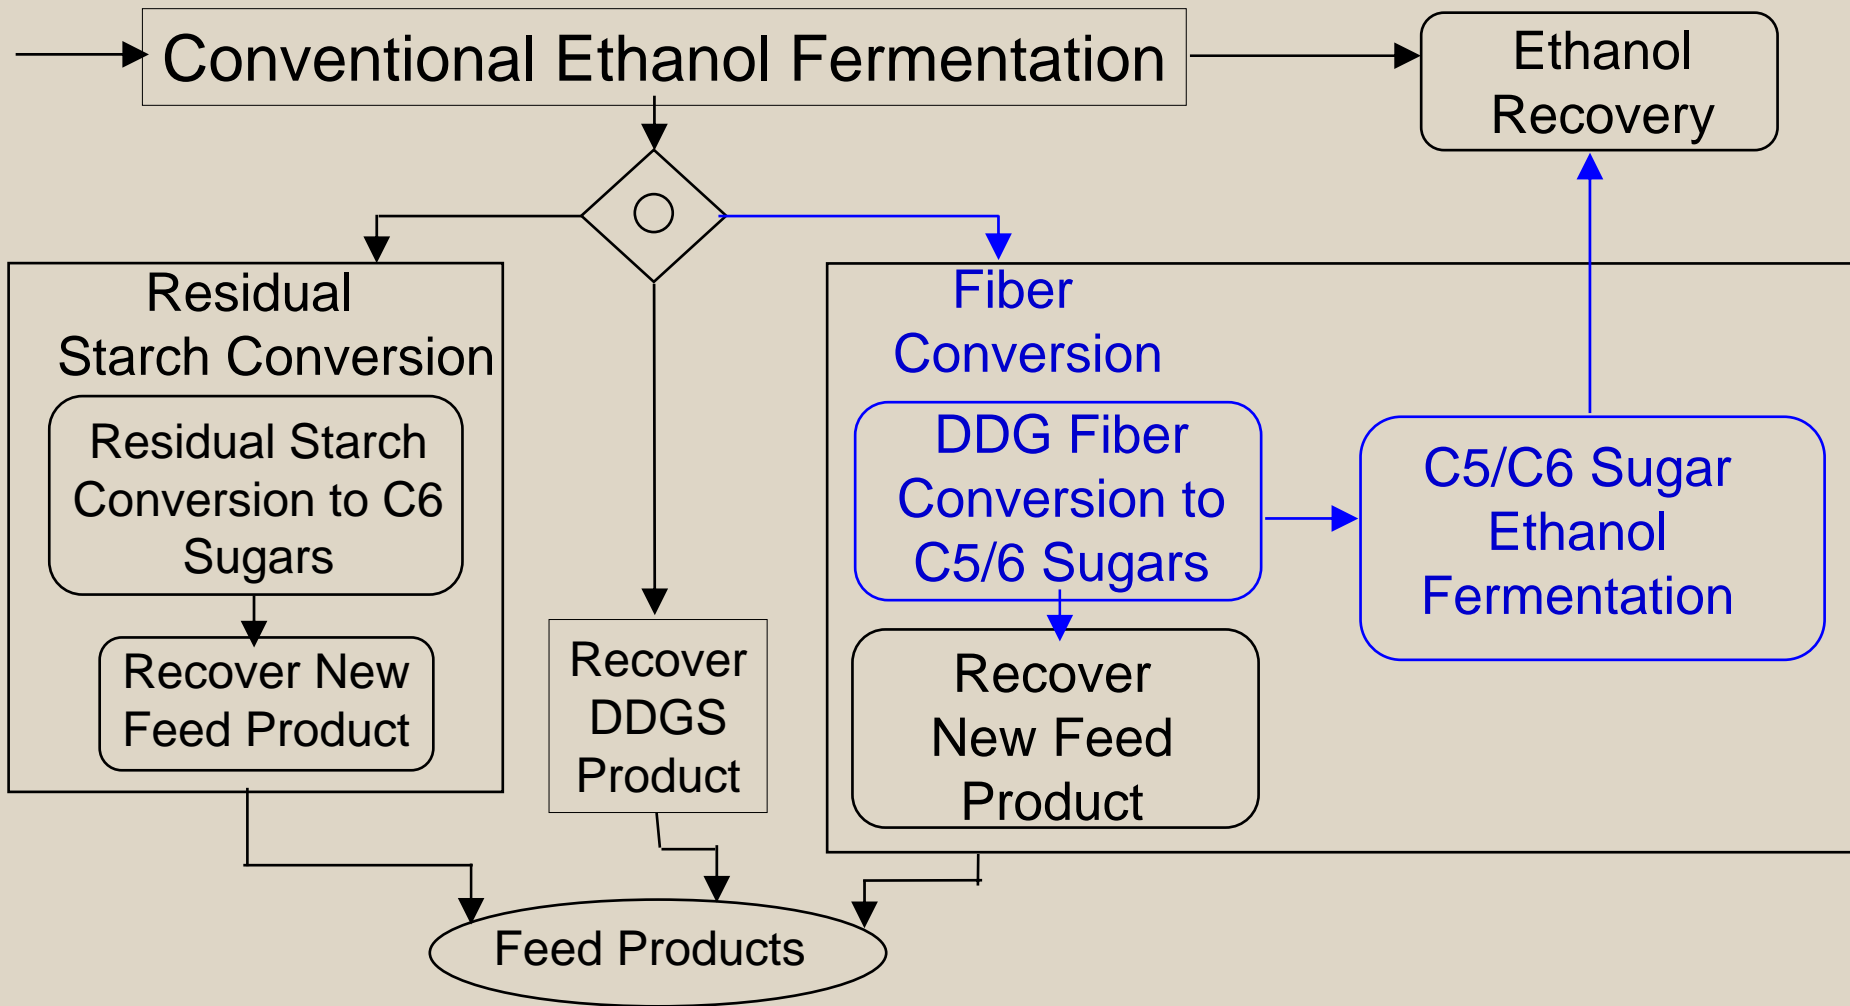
Conventional Ethanol Fermentation

Ethanol Recovery

Residual Starch Conversion

Residual Starch Conversion to C6 Sugars

Recover New Feed Product

Recover DDGS Product

Fiber Conversion

DDG Fiber Conversion to C5/6 Sugars

C5/C6 Sugar Ethanol Fermentation

Recover New Feed Product

Feed Products